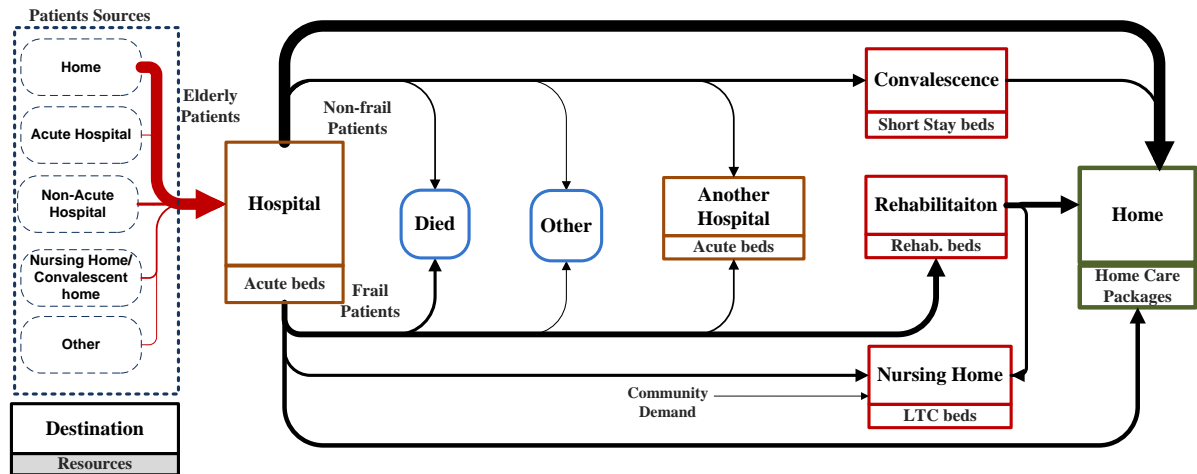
Patients Sources

Home

Acute Hospital

Non-Acute Hospital

Nursing Home/ Convalescent home

Other

Elderly Patients

Hospital

Acute beds

Non-frail Patients

Frail Patients

Died

Other

Another Hospital

Acute beds

Convalescence

Short Stay beds

Rehabilitaiton

Rehab. beds

Home

Home Care Packages

Nursing Home

LTC beds

Community Demand

Destination

Resources